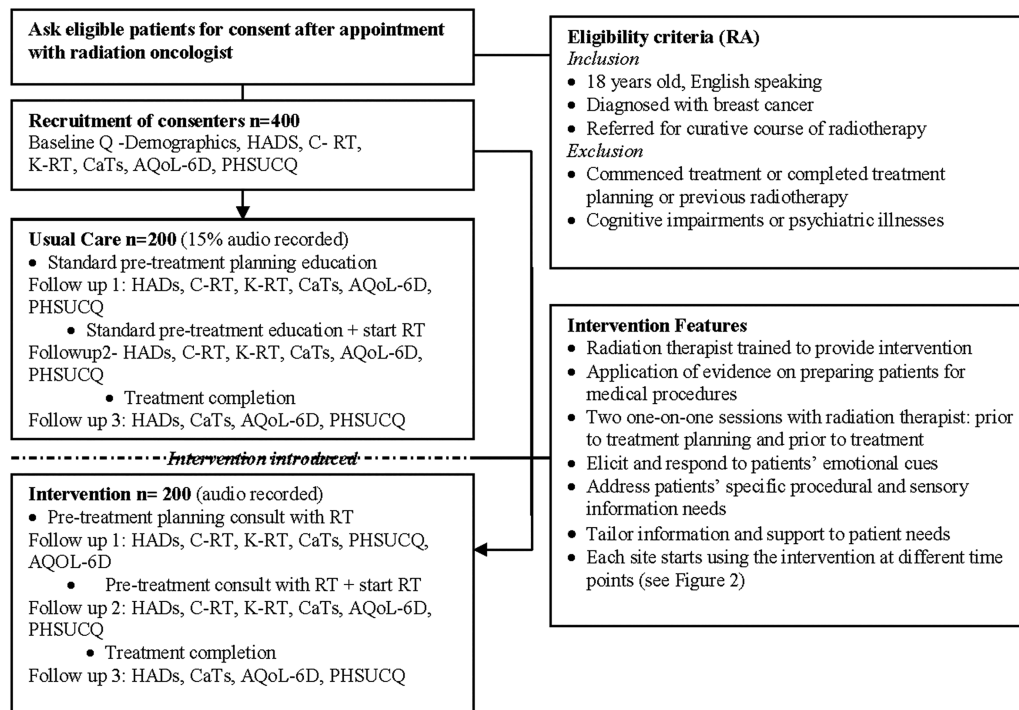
**Ask eligible patients for consent after appointment with radiation oncologist**

**Recruitment of consenters n=400**
Baseline Q -Demographics, HADS, C- RT, K-RT, CaTs, AQoL-6D, PHSUCQ

**Usual Care n=200** (15% audio recorded)
• Standard pre-treatment planning education
Follow up 1: HADs, C-RT, K-RT, CaTs, AQoL-6D, PHSUCQ
• Standard pre-treatment education + start RT
Followup2- HADs, C-RT, K-RT, CaTs, AQoL-6D, PHSUCQ
• Treatment completion
Follow up 3: HADs, CaTs, AQoL-6D, PHSUCQ

*Intervention introduced*

**Intervention n= 200** (audio recorded)
• Pre-treatment planning consult with RT
Follow up 1: HADs, C-RT, K-RT, CaTs, PHSUCQ, AQOL-6D
• Pre-treatment consult with RT + start RT
Follow up 2: HADs, C-RT, K-RT, CaTs, AQoL-6D, PHSUCQ
• Treatment completion
Follow up 3: HADs, CaTs, AQoL-6D, PHSUCQ

**Eligibility criteria (RA)**
*Inclusion*
• 18 years old, English speaking
• Diagnosed with breast cancer
• Referred for curative course of radiotherapy
*Exclusion*
• Commenced treatment or completed treatment planning or previous radiotherapy
• Cognitive impairments or psychiatric illnesses

**Intervention Features**
• Radiation therapist trained to provide intervention
• Application of evidence on preparing patients for medical procedures
• Two one-on-one sessions with radiation therapist: prior to treatment planning and prior to treatment
• Elicit and respond to patients' emotional cues
• Address patients' specific procedural and sensory information needs
• Tailor information and support to patient needs
• Each site starts using the intervention at different time points (see Figure 2)